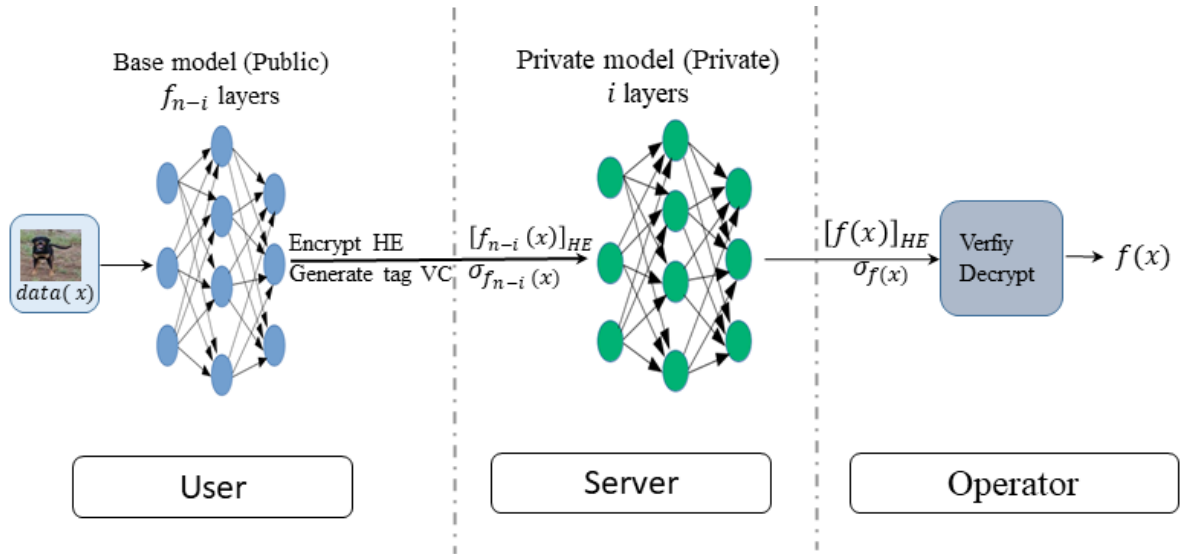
Base model (Public)
$f_{n-i}$ layers

$data(x)$

Encrypt HE
Generate tag VC

Private model (Private)
$i$ layers

$[f_{n-i}(x)]_{HE}$
$\sigma_{f_{n-i}(x)}$

$[f(x)]_{HE}$
$\sigma_{f(x)}$

Verfiy
Decrypt

$f(x)$

User

Server

Operator